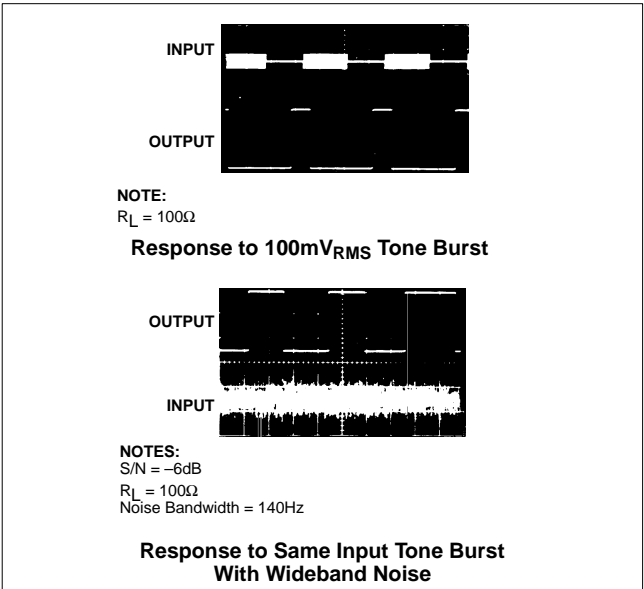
INPUT

OUTPUT

NOTE:
$R_L = 100\Omega$

Response to $100mV_{RMS}$ Tone Burst

OUTPUT

INPUT

NOTES:
S/N = –6dB
$R_L = 100\Omega$
Noise Bandwidth = 140Hz

Response to Same Input Tone Burst With Wideband Noise